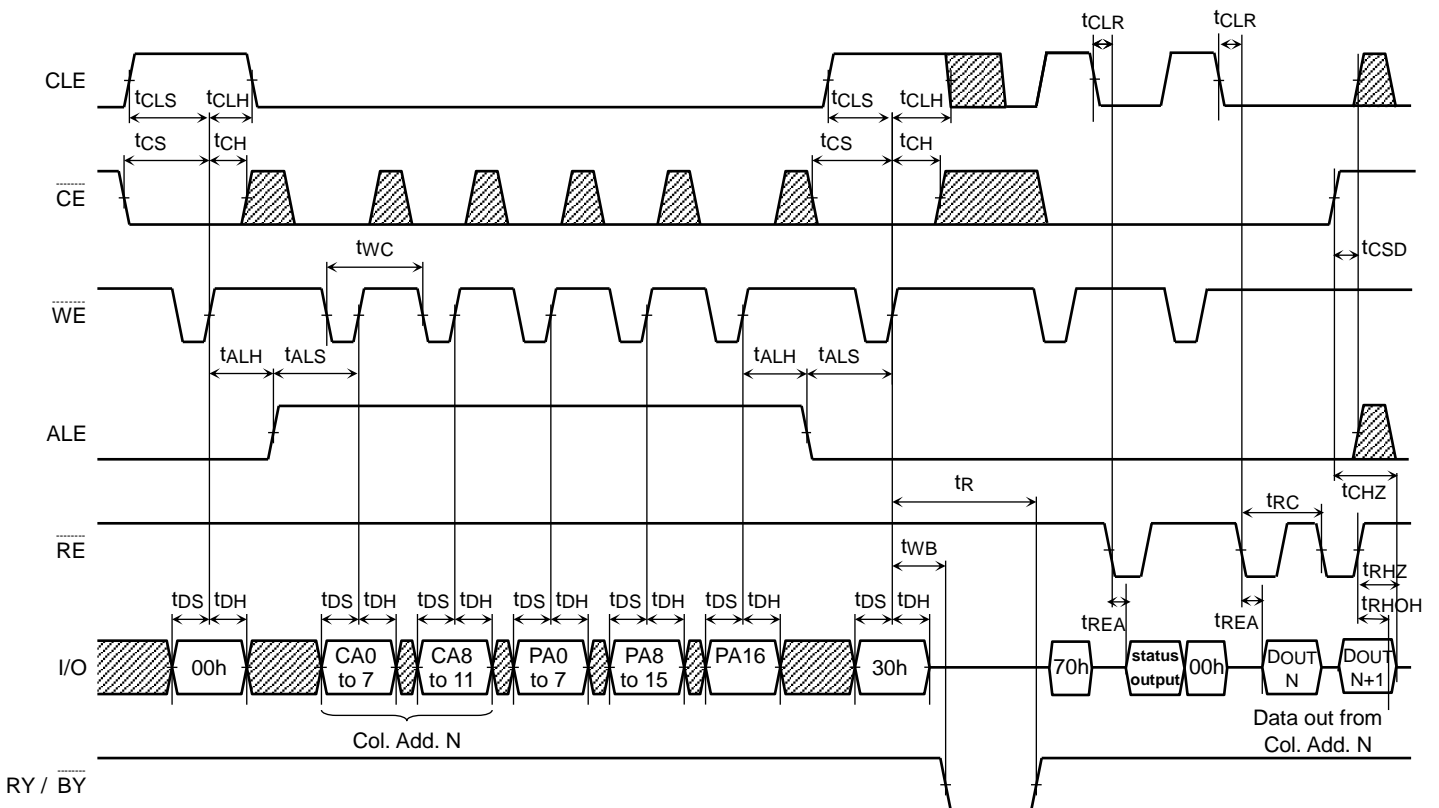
CLE

$t_{CLS}$ $t_{CLH}$ $t_{CLS}$ $t_{CLH}$ $t_{CLR}$ $t_{CLR}$

$\overline{CE}$

$t_{CS}$ $t_{CH}$ $t_{CS}$ $t_{CH}$

$t_{WC}$

$t_{CSD}$

$\overline{WE}$

$t_{ALH}$ $t_{ALS}$ $t_{ALH}$ $t_{ALS}$

ALE

$t_R$

$t_{CHZ}$

$t_{RC}$

$\overline{RE}$

$t_{WB}$

$t_{RHZ}$

$t_{RHOH}$

$t_{DS}$ $t_{DH}$ $t_{DS}$ $t_{DH}$ $t_{DS}$ $t_{DH}$ $t_{DS}$ $t_{DH}$ $t_{DS}$ $t_{DH}$ $t_{DS}$ $t_{DH}$ $t_{DS}$ $t_{DH}$

$t_{REA}$ $t_{REA}$

I/O

00h CA0 to 7 CA8 to 11 PA0 to 7 PA8 to 15 PA16 30h 70h status output 00h DOUT N DOUT N+1

Col. Add. N

Data out from Col. Add. N

RY / $\overline{BY}$